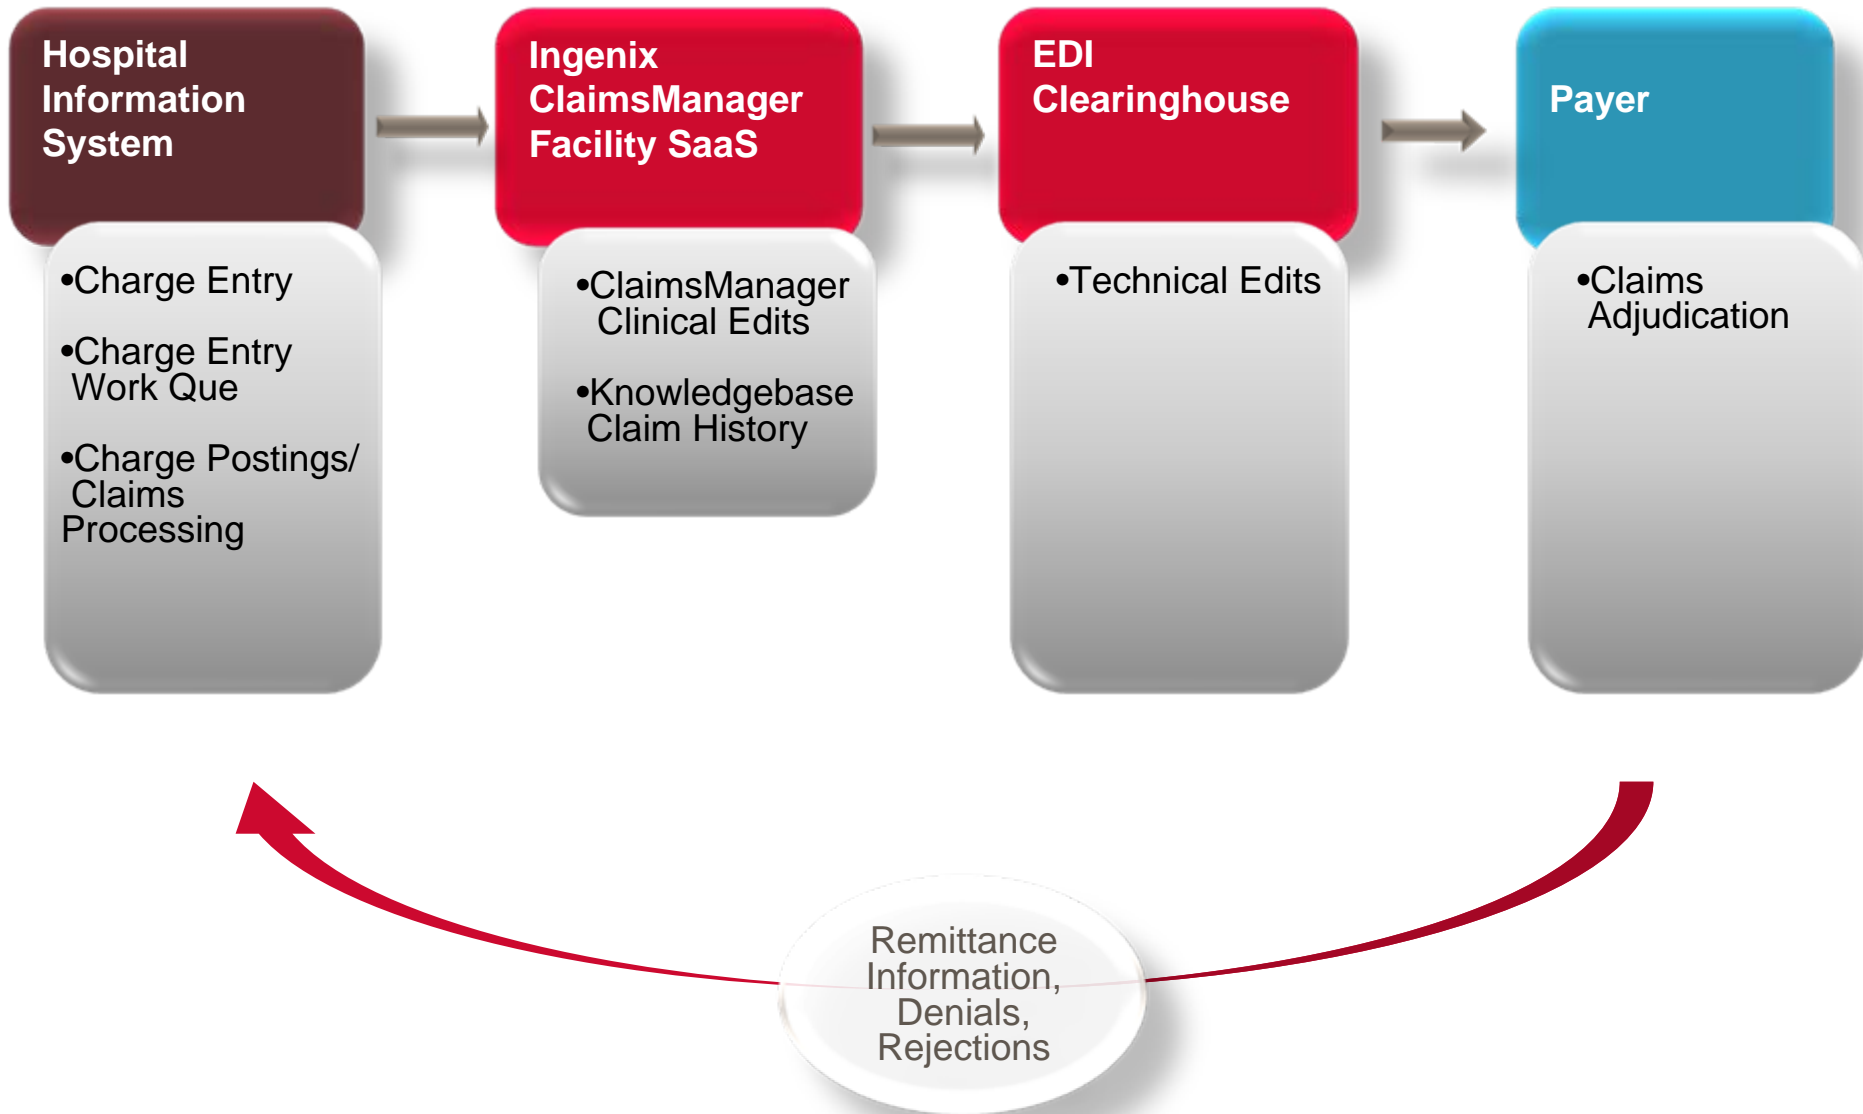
Hospital Information System

•Charge Entry

•Charge Entry Work Que

•Charge Postings/ Claims Processing

Ingenix ClaimsManager Facility SaaS

•ClaimsManager Clinical Edits

•Knowledgebase Claim History

EDI Clearinghouse

•Technical Edits

Payer

•Claims Adjudication

Remittance Information, Denials, Rejections